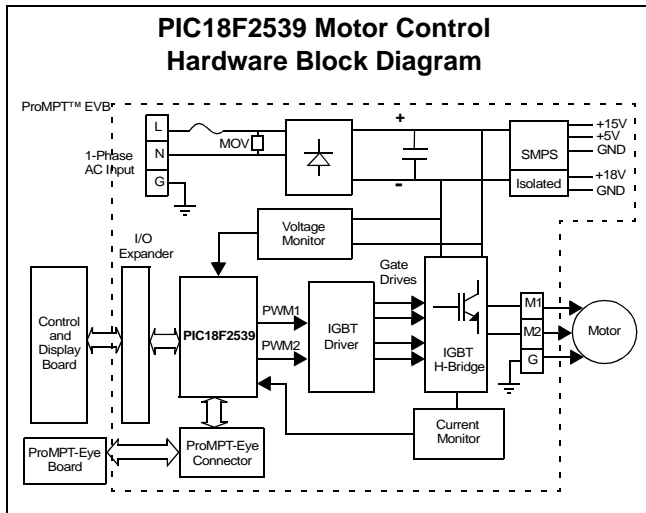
PIC18F2539 Motor Control Hardware Block Diagram

ProMPT™ EVB

L

N

G

1-Phase AC Input

MOV

+

-

SMPS

Isolated

+15V
+5V
GND

+18V
GND

Voltage Monitor

I/O Expander

Control and Display Board

PIC18F2539

PWM1

PWM2

IGBT Driver

Gate Drives

IGBT H-Bridge

M1

M2

G

Motor

Current Monitor

ProMPT-Eye Board

ProMPT-Eye Connector